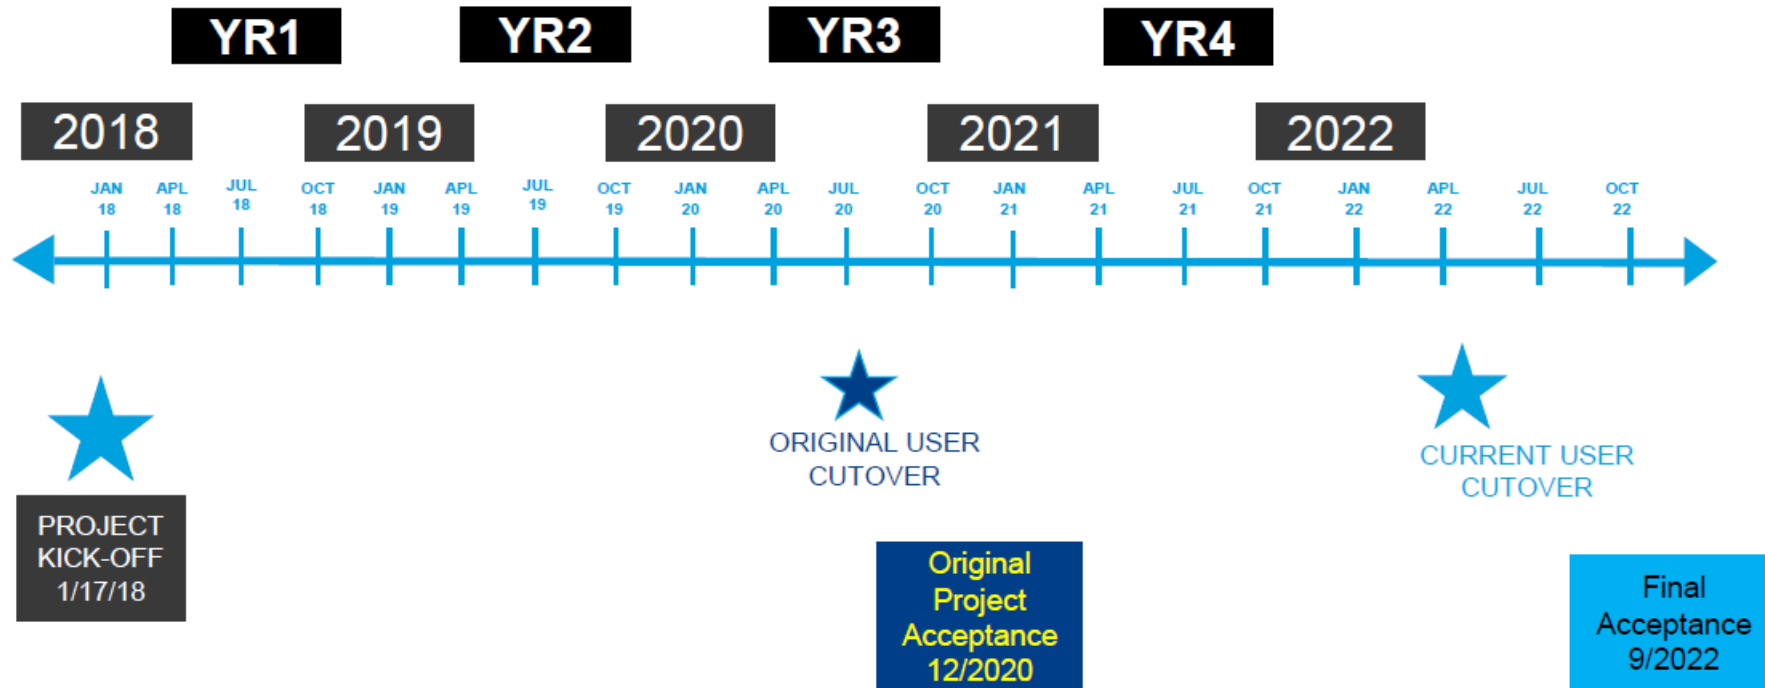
YR1 YR2 YR3 YR4

2018 2019 2020 2021 2022

JAN 18 APL 18 JUL 18 OCT 18 JAN 19 APL 19 JUL 19 OCT 19 JAN 20 APL 20 JUL 20 OCT 20 JAN 21 APL 21 JUL 21 OCT 21 JAN 22 APL 22 JUL 22 OCT 22

PROJECT KICK-OFF 1/17/18

ORIGINAL USER CUTOVER

CURRENT USER CUTOVER

Original Project Acceptance 12/2020

Final Acceptance 9/2022